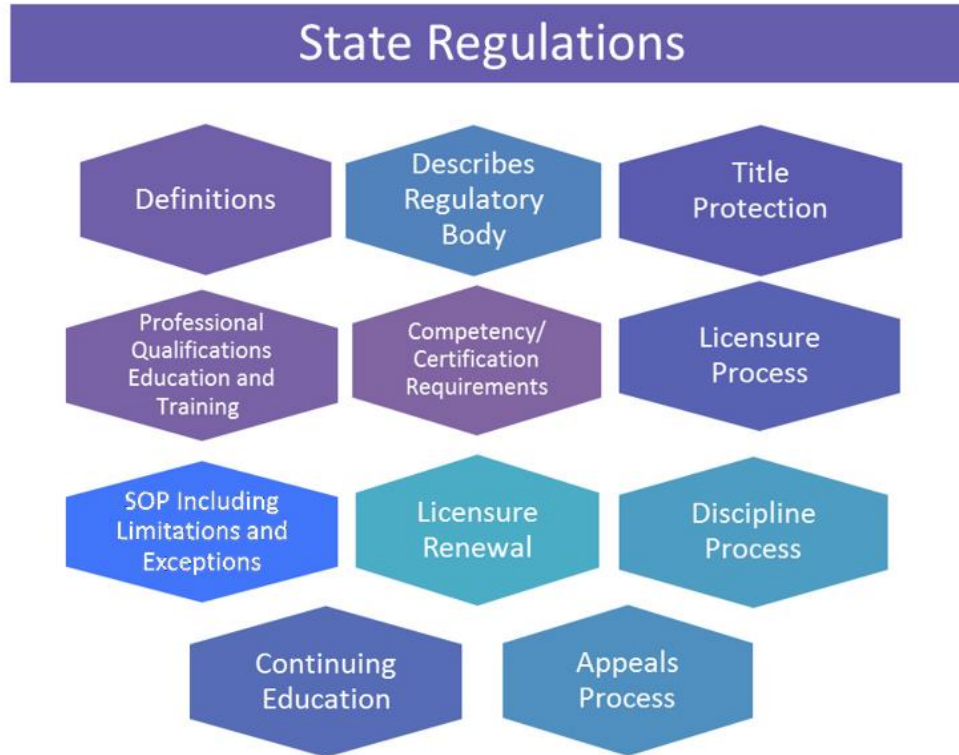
State Regulations

Definitions

Describes Regulatory Body

Title Protection

Professional Qualifications Education and Training

Competency/ Certification Requirements

Licensure Process

SOP Including Limitations and Exceptions

Licensure Renewal

Discipline Process

Continuing Education

Appeals Process